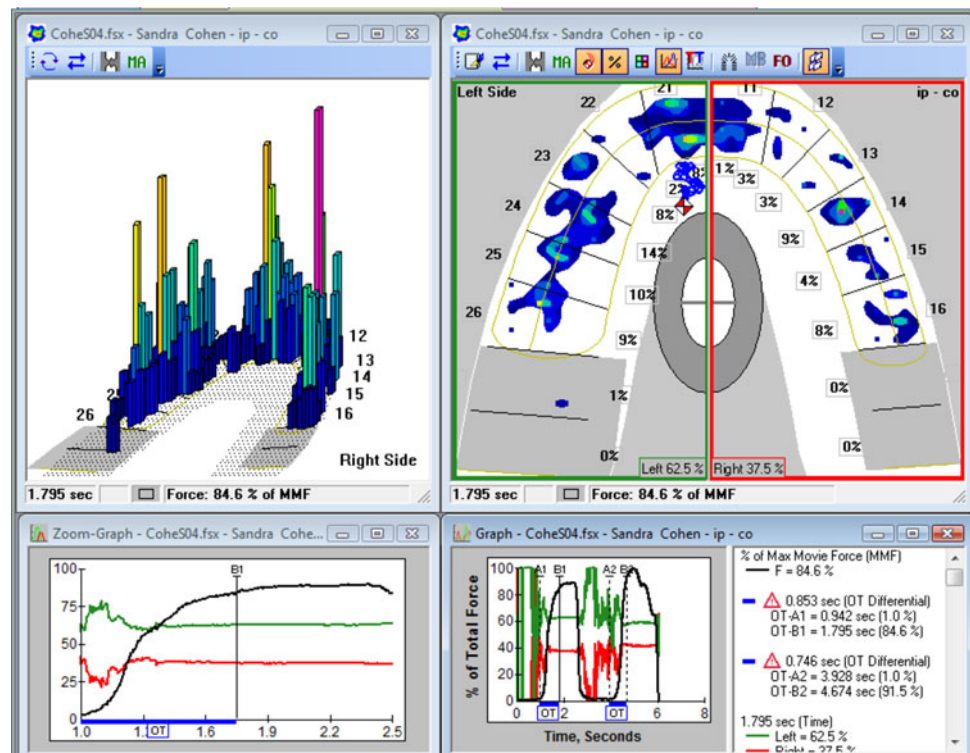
CoheS04.fsx - Sandra Cohen - ip - co

MA

12
13
14
15
16
26
2
Right Side

1.795 sec
Force: 84.6 % of MMF

CoheS04.fsx - Sandra Cohen - ip - co

MA % MB FO

Left Side
ip - co
21
11
12
22
23
13
24
14
25
15
26
16
1%
3%
2%
8%
8%
3%
14%
9%
10%
4%
9%
8%
1%
0%
0%
0%
Left 62.5 %
Right 37.5 %

1.795 sec
Force: 84.6 % of MMF

Zoom-Graph - CoheS04.fsx - Sandra Cohe...

100
75
50
25
0
B1
OT
1.0
1.3
1.6
1.9
2.2
2.5

Graph - CoheS04.fsx - Sandra Cohen - ip - co

100
80
60
40
20
0
A1 B1 A2 B2
% of Total Force
OT
OT
0
2
4
6
8
Time, Seconds

% of Max Movie Force (MMF)
F = 84.6 %

0.853 sec (OT Differential)
OT-A1 = 0.942 sec (1.0 %)
OT-B1 = 1.795 sec (84.6 %)

0.746 sec (OT Differential)
OT-A2 = 3.928 sec (1.0 %)
OT-B2 = 4.674 sec (91.5 %)

1.795 sec (Time)
Left = 62.5 %
Right = 37.5 %